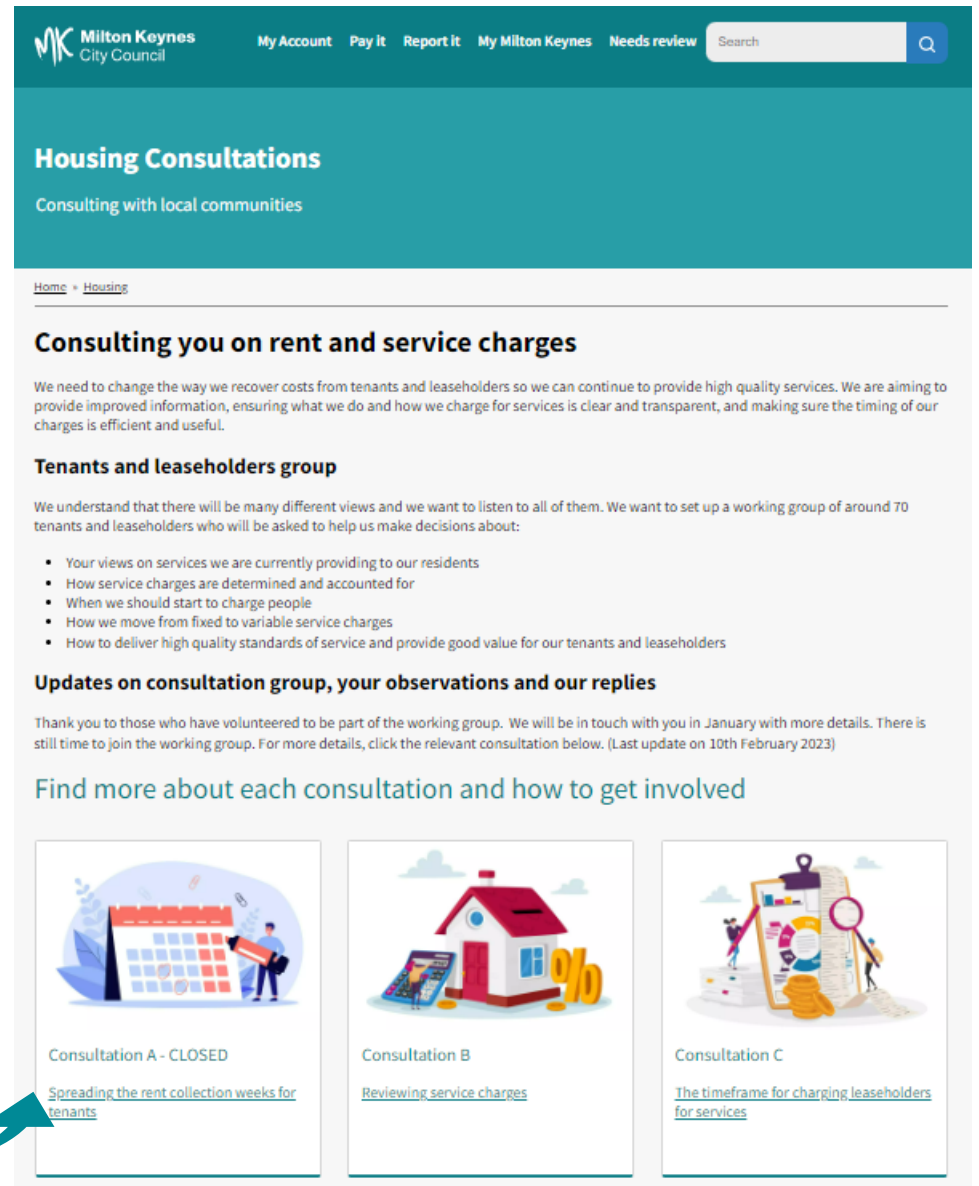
MK Milton Keynes City Council

My Account Pay it Report it My Milton Keynes Needs review Search

Housing Consultations

Consulting with local communities

Home » Housing

Consulting you on rent and service charges

We need to change the way we recover costs from tenants and leaseholders so we can continue to provide high quality services. We are aiming to provide improved information, ensuring what we do and how we charge for services is clear and transparent, and making sure the timing of our charges is efficient and useful.

Tenants and leaseholders group

We understand that there will be many different views and we want to listen to all of them. We want to set up a working group of around 70 tenants and leaseholders who will be asked to help us make decisions about:

- Your views on services we are currently providing to our residents
- How service charges are determined and accounted for
- When we should start to charge people
- How we move from fixed to variable service charges
- How to deliver high quality standards of service and provide good value for our tenants and leaseholders

Updates on consultation group, your observations and our replies

Thank you to those who have volunteered to be part of the working group. We will be in touch with you in January with more details. There is still time to join the working group. For more details, click the relevant consultation below. (Last update on 10th February 2023)

Find more about each consultation and how to get involved

Consultation A - CLOSED

Spreading the rent collection weeks for tenants

Consultation B

Reviewing service charges

Consultation C

The timeframe for charging leaseholders for services